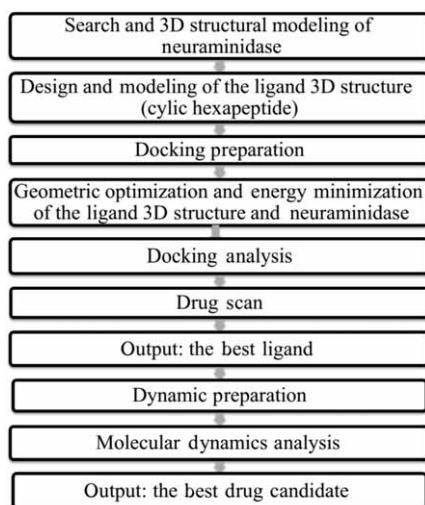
Search and 3D structural modeling of neuraminidase

Design and modeling of the ligand 3D structure (cylic hexapeptide)

Docking preparation

Geometric optimization and energy minimization of the ligand 3D structure and neuraminidase

Docking analysis

Drug scan

Output: the best ligand

Dynamic preparation

Molecular dynamics analysis

Output: the best drug candidate